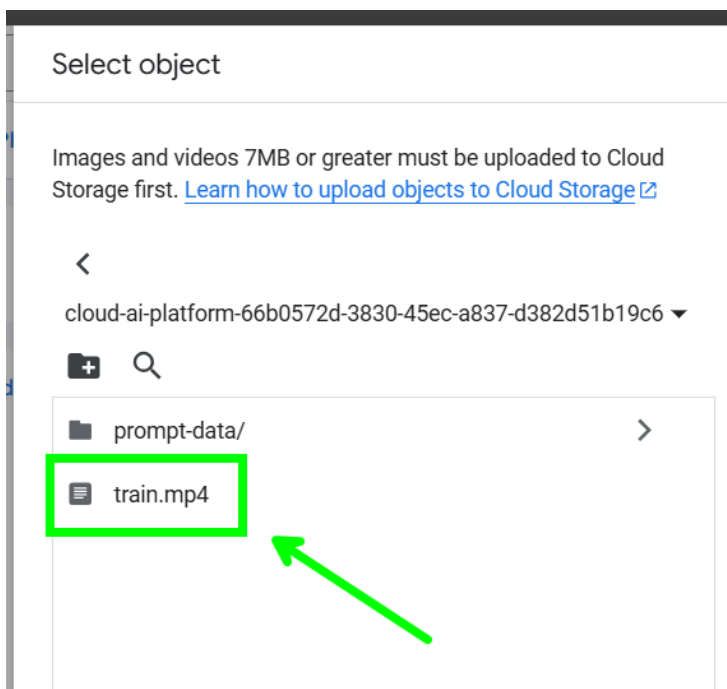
Select object

Images and videos 7MB or greater must be uploaded to Cloud Storage first. Learn how to upload objects to Cloud Storage

cloud-ai-platform-66b0572d-3830-45ec-a837-d382d51b19c6

prompt-data/

train.mp4